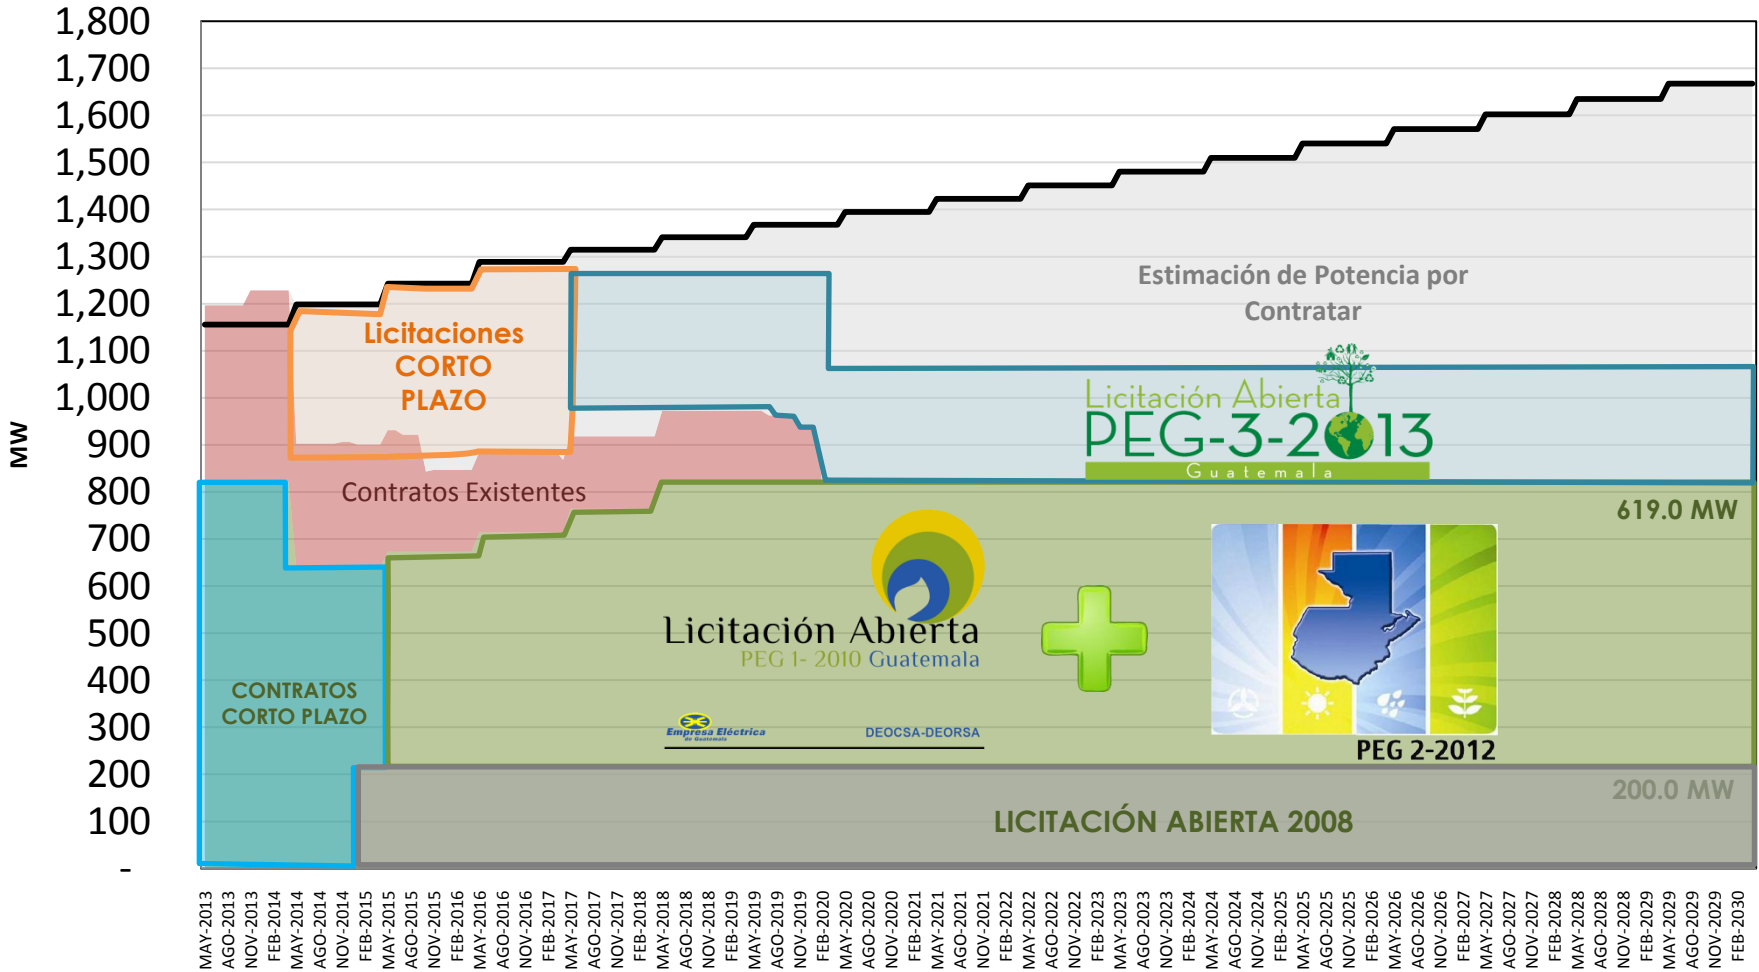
1,800
1,700
1,600
1,500
1,400
1,300
1,200
1,100
1,000
900
800
700
600
500
400
300
200
100
-

MW

Estimación de Potencia por Contratar

Licitaciones CORTO PLAZO

Licitación Abierta PEG-3-2013 Guatemala

Contratos Existentes

619.0 MW

CONTRATOS CORTO PLAZO

Licitación Abierta PEG 1- 2010 Guatemala

Empresa Eléctrica de Guatemala

DEOCSA-DEORSA

PEG 2-2012

200.0 MW

LICITACIÓN ABIERTA 2008

MAY-2013 AGO-2013 NOV-2013 FEB-2014 MAY-2014 AGO-2014 NOV-2014 FEB-2015 MAY-2015 AGO-2015 NOV-2015 FEB-2016 MAY-2016 AGO-2016 NOV-2016 FEB-2017 MAY-2017 AGO-2017 NOV-2017 FEB-2018 MAY-2018 AGO-2018 NOV-2018 FEB-2019 MAY-2019 AGO-2019 NOV-2019 FEB-2020 MAY-2020 AGO-2020 NOV-2020 FEB-2021 MAY-2021 AGO-2021 NOV-2021 FEB-2022 MAY-2022 AGO-2022 NOV-2022 FEB-2023 MAY-2023 AGO-2023 NOV-2023 FEB-2024 MAY-2024 AGO-2024 NOV-2024 FEB-2025 MAY-2025 AGO-2025 NOV-2025 FEB-2026 MAY-2026 AGO-2026 NOV-2026 FEB-2027 MAY-2027 AGO-2027 NOV-2027 FEB-2028 MAY-2028 AGO-2028 NOV-2028 FEB-2029 MAY-2029 AGO-2029 NOV-2029 FEB-2030